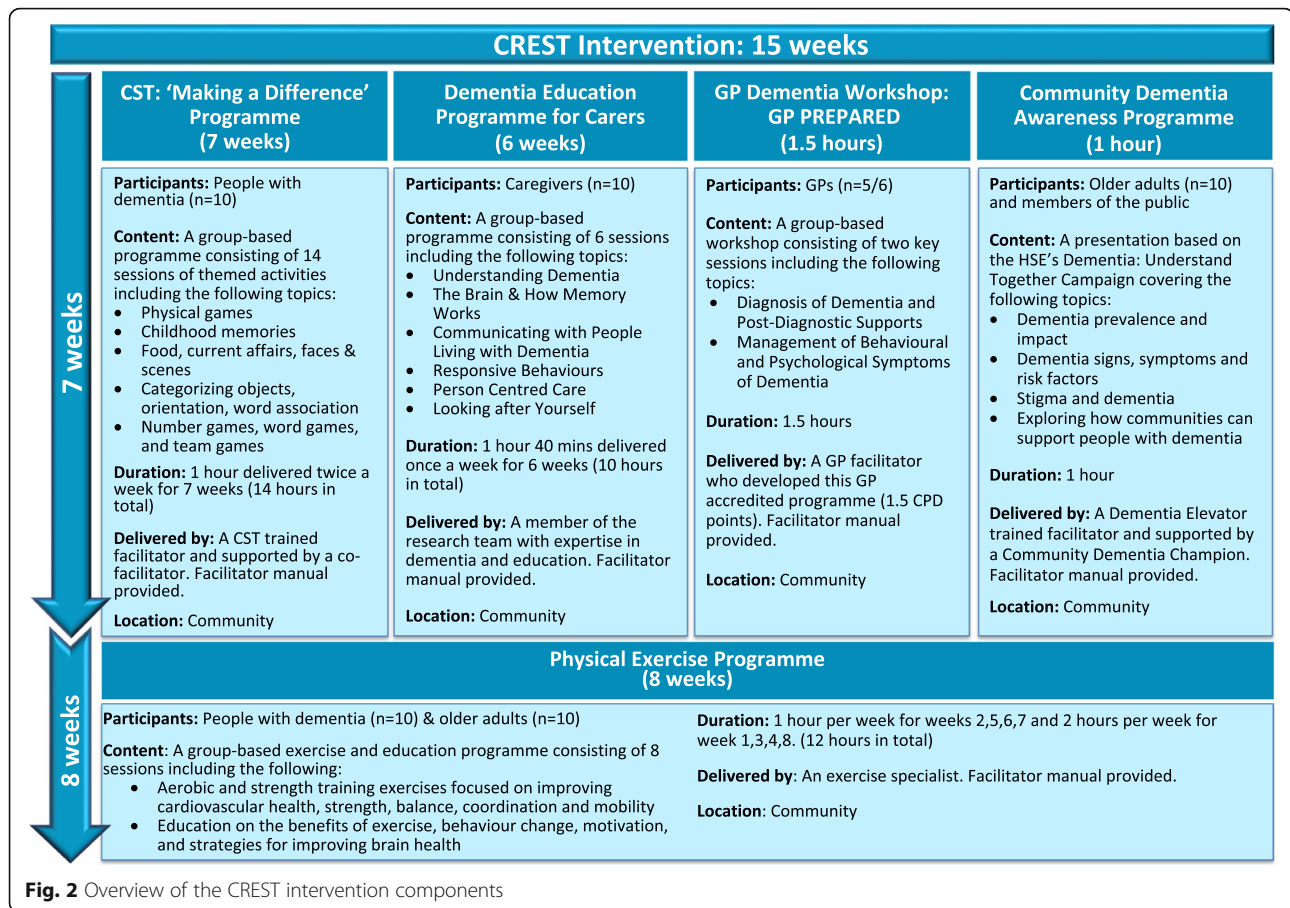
CREST Intervention: 15 weeks

7 weeks

CST: 'Making a Difference' Programme (7 weeks)

Participants: People with dementia (n=10)

Content: A group-based programme consisting of 14 sessions of themed activities including the following topics:
- Physical games
- Childhood memories
- Food, current affairs, faces & scenes
- Categorizing objects, orientation, word association
- Number games, word games, and team games

Duration: 1 hour delivered twice a week for 7 weeks (14 hours in total)

Delivered by: A CST trained facilitator and supported by a co-facilitator. Facilitator manual provided.

Location: Community

Dementia Education Programme for Carers (6 weeks)

Participants: Caregivers (n=10)

Content: A group-based programme consisting of 6 sessions including the following topics:
- Understanding Dementia
- The Brain & How Memory Works
- Communicating with People Living with Dementia
- Responsive Behaviours
- Person Centred Care
- Looking after Yourself

Duration: 1 hour 40 mins delivered once a week for 6 weeks (10 hours in total)

Delivered by: A member of the research team with expertise in dementia and education. Facilitator manual provided.

Location: Community

GP Dementia Workshop: GP PREPARED (1.5 hours)

Participants: GPs (n=5/6)

Content: A group-based workshop consisting of two key sessions including the following topics:
- Diagnosis of Dementia and Post-Diagnostic Supports
- Management of Behavioural and Psychological Symptoms of Dementia

Duration: 1.5 hours

Delivered by: A GP facilitator who developed this GP accredited programme (1.5 CPD points). Facilitator manual provided.

Location: Community

Community Dementia Awareness Programme (1 hour)

Participants: Older adults (n=10) and members of the public

Content: A presentation based on the HSE's Dementia: Understand Together Campaign covering the following topics:
- Dementia prevalence and impact
- Dementia signs, symptoms and risk factors
- Stigma and dementia
- Exploring how communities can support people with dementia

Duration: 1 hour

Delivered by: A Dementia Elevator trained facilitator and supported by a Community Dementia Champion. Facilitator manual provided.

Location: Community

8 weeks

Physical Exercise Programme (8 weeks)

Participants: People with dementia (n=10) & older adults (n=10)

Content: A group-based exercise and education programme consisting of 8 sessions including the following:
- Aerobic and strength training exercises focused on improving cardiovascular health, strength, balance, coordination and mobility
- Education on the benefits of exercise, behaviour change, motivation, and strategies for improving brain health

Duration: 1 hour per week for weeks 2,5,6,7 and 2 hours per week for week 1,3,4,8. (12 hours in total)

Delivered by: An exercise specialist. Facilitator manual provided.

Location: Community

Fig. 2 Overview of the CREST intervention components